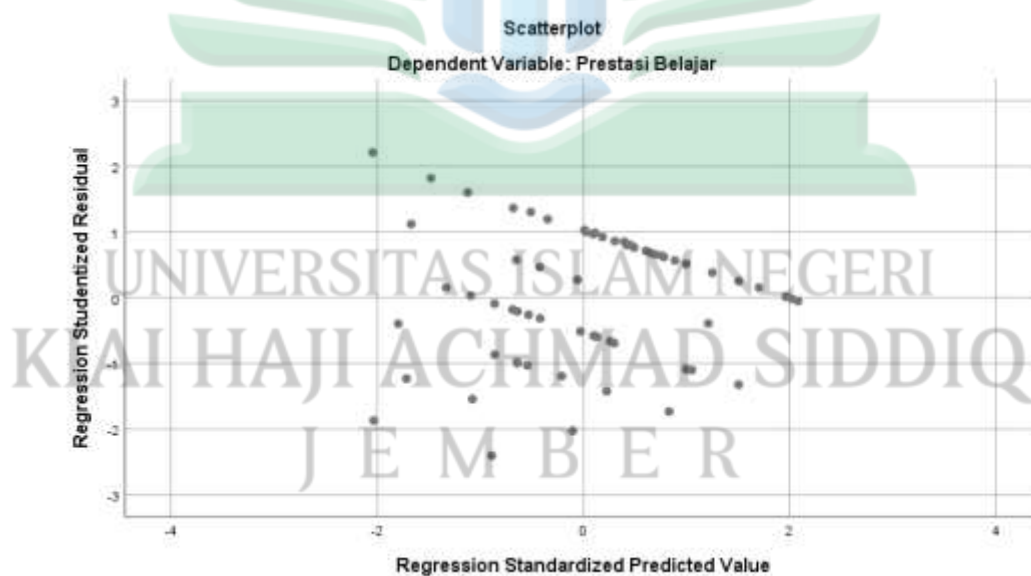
Scatterplot

Dependent Variable: Prestasi Belajar

Regression Studentized Residual

3
2
1
0
-1
-2
-3

-4
-2
0
2
4

Regression Standardized Predicted Value

UNIVERSITAS ISLAM NEGERI
KIAI HAJI ACHMAD SIDDIQ
J E M B E R